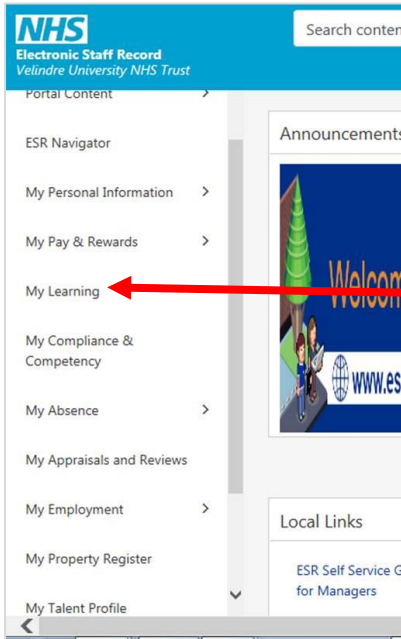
NHS
Electronic Staff Record
Velindre University NHS Trust

Search conten

Portal Content
ESR Navigator
My Personal Information
My Pay & Rewards
My Learning
My Compliance & Competency
My Absence
My Appraisals and Reviews
My Employment
My Property Register
My Talent Profile

Announcements

Welcom

www.es

Local Links

ESR Self Service G for Managers